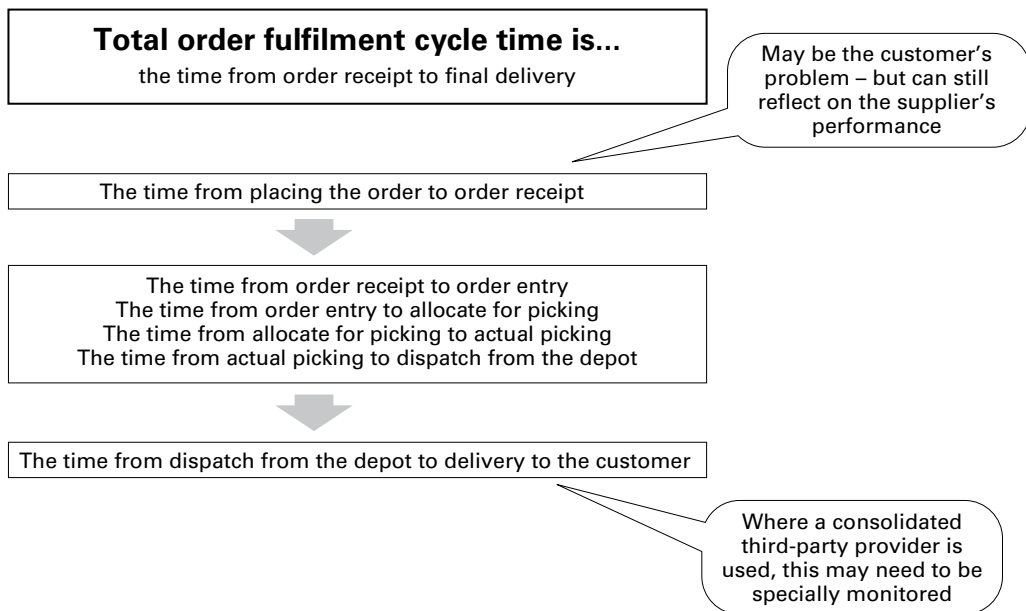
**Total order fulfilment cycle time is...**
the time from order receipt to final delivery

May be the customer's problem – but can still reflect on the supplier's performance

The time from placing the order to order receipt

The time from order receipt to order entry
The time from order entry to allocate for picking
The time from allocate for picking to actual picking
The time from actual picking to dispatch from the depot

The time from dispatch from the depot to delivery to the customer

Where a consolidated third-party provider is used, this may need to be specially monitored